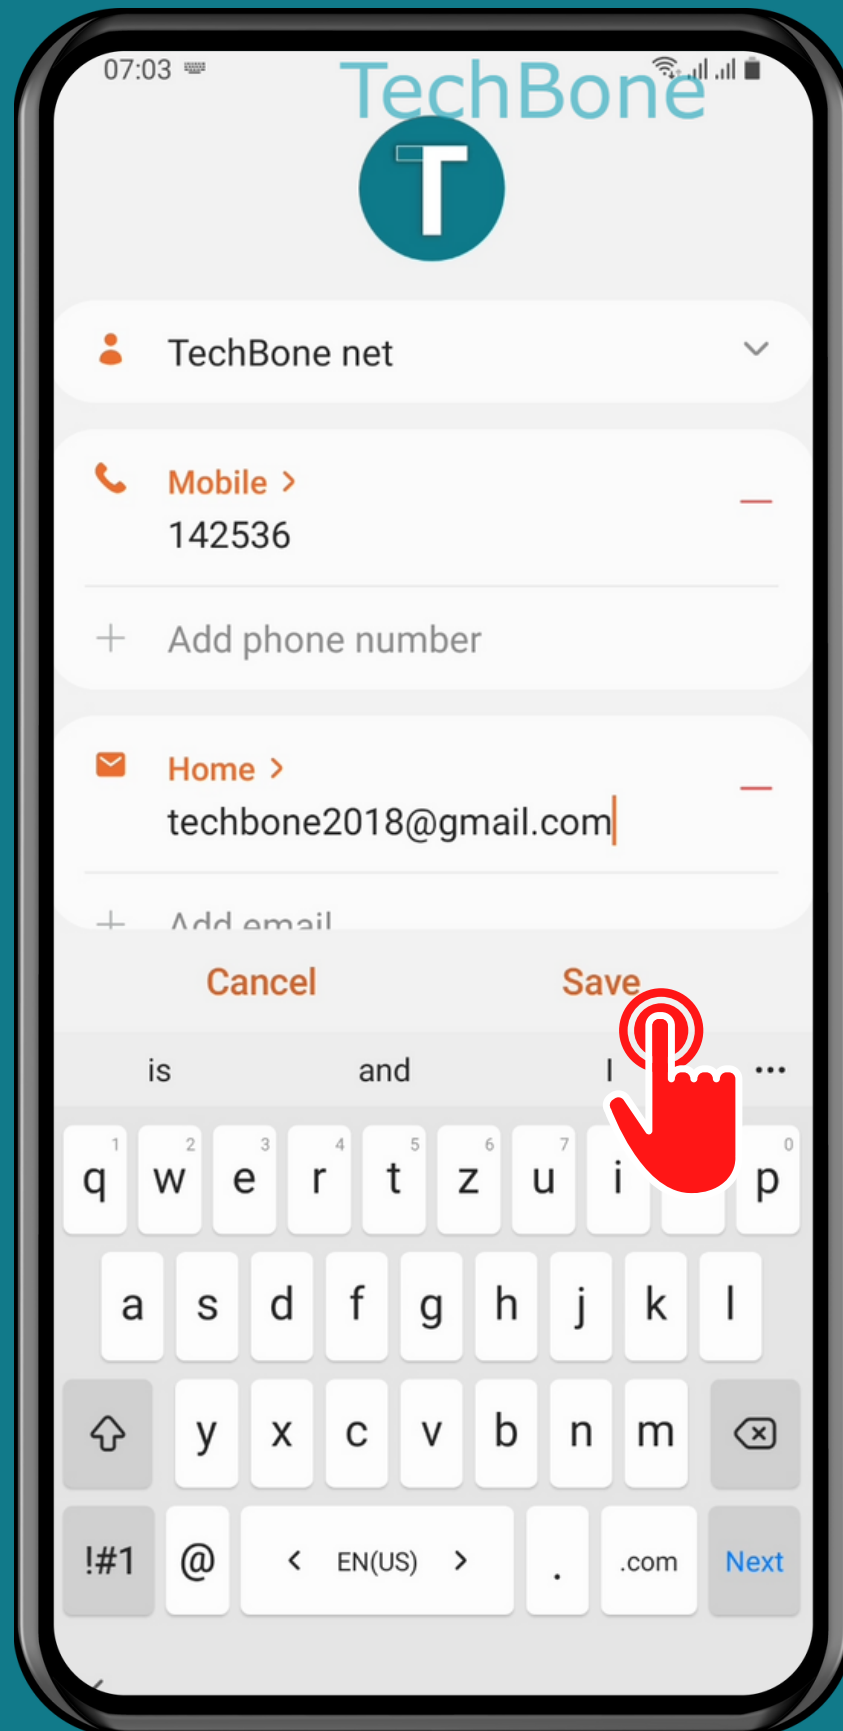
07:03

TechBone

T

TechBone net

Mobile >
142536

Add phone number

Home >
techbone2018@gmail.com

Add email

Cancel Save

is and I ...

1 q 2 w 3 e 4 r 5 t 6 z 7 u i 0 p

a s d f g h j k l

y x c v b n m

!#1 @ < EN(US) > . .com Next